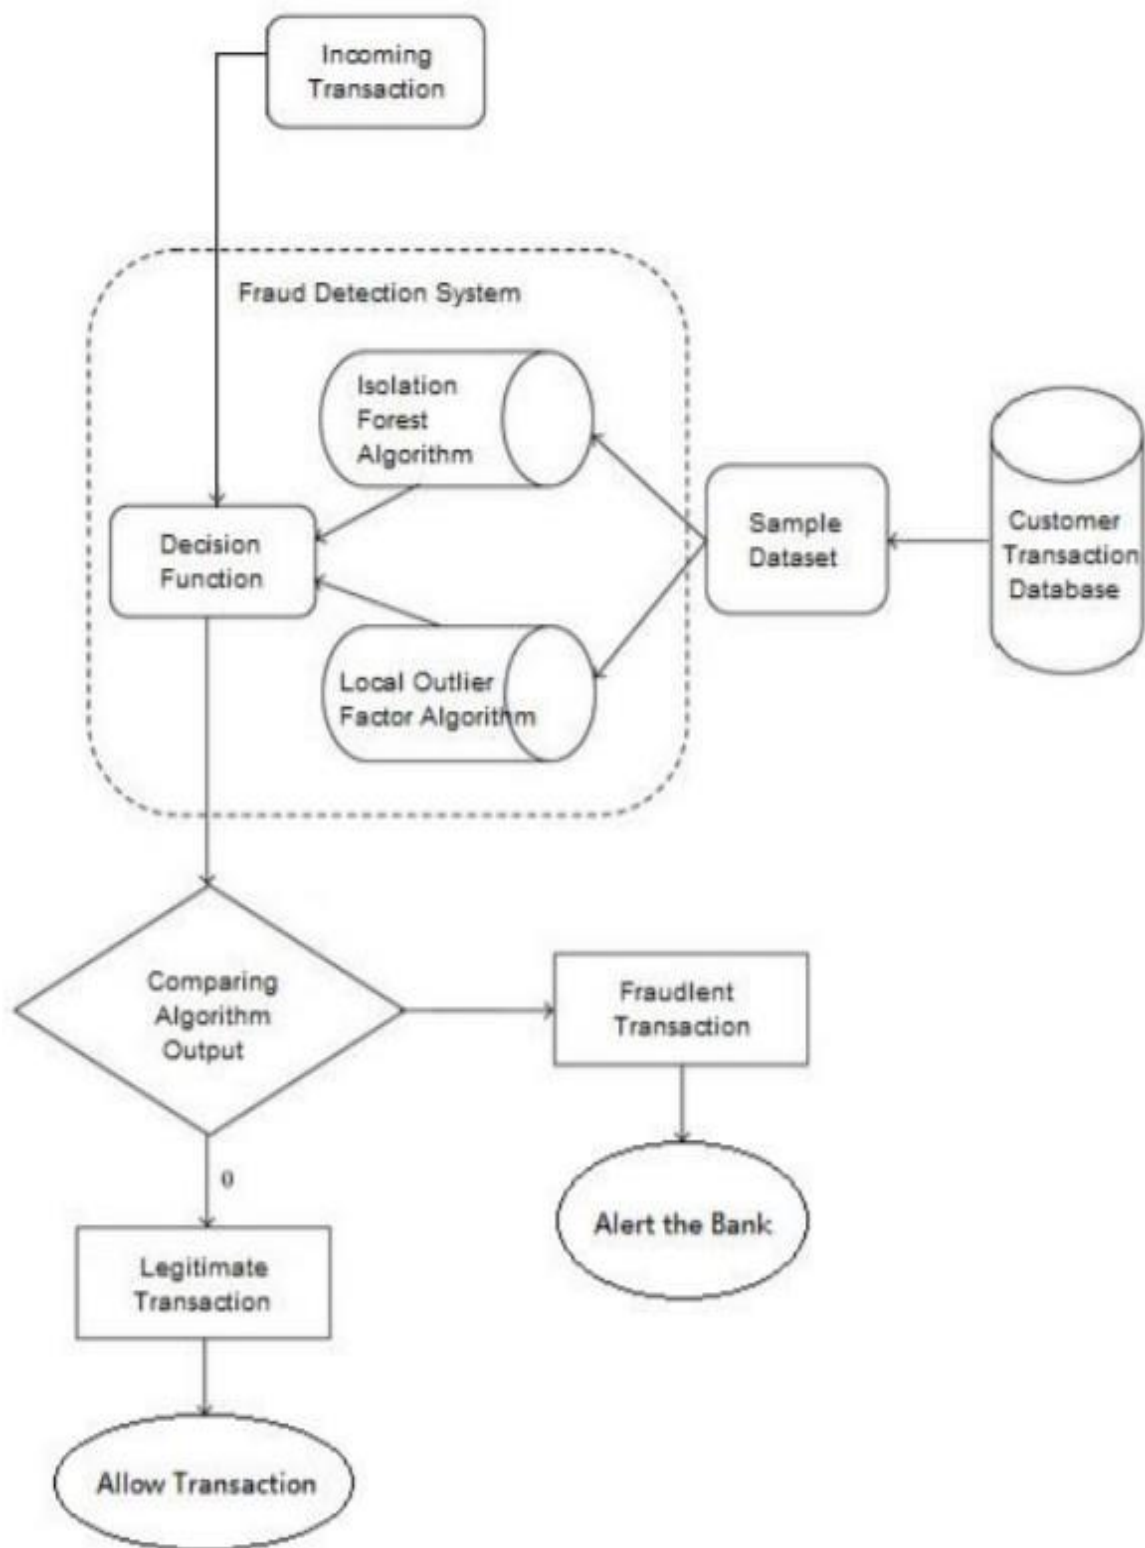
Incoming Transaction

Fraud Detection System

Isolation Forest Algorithm

Decision Function

Local Outlier Factor Algorithm

Sample Dataset

Customer Transaction Database

Comparing Algorithm Output

Fraudlent Transaction

0

Alert the Bank

Legitimate Transaction

Allow Transaction